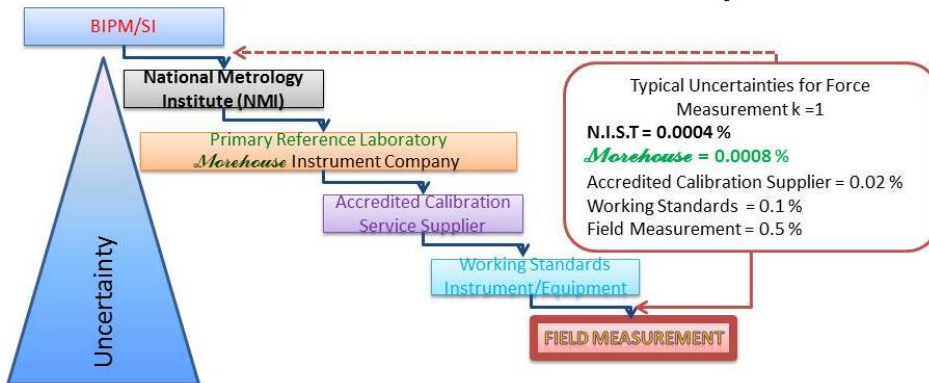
BIPM/SI

National Metrology Institute (NMI)

Primary Reference Laboratory
Morehouse Instrument Company

Accredited Calibration Service Supplier

Working Standards Instrument/Equipment

FIELD MEASUREMENT

Uncertainty

Typical Uncertainties for Force Measurement k =1
N.I.S.T = 0.0004 %
Morehouse = 0.0008 %
Accredited Calibration Supplier = 0.02 %
Working Standards = 0.1 %
Field Measurement = 0.5 %